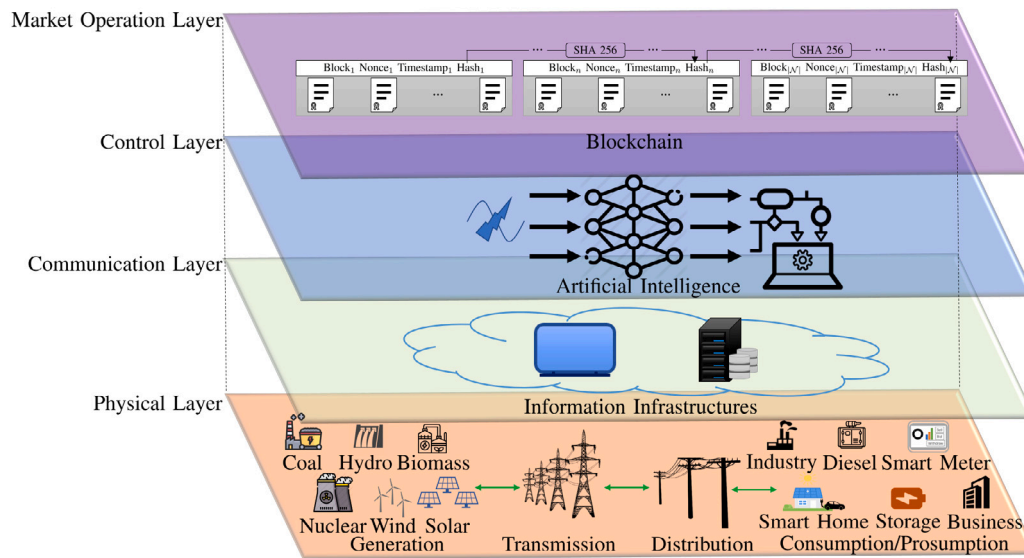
Market Operation Layer

··· SHA 256 ··· ··· SHA 256 ···

Block$_1$ Nonce$_1$ Timestamp$_1$ Hash$_1$

Block$_n$ Nonce$_n$ Timestamp$_n$ Hash$_n$

Block$_{|\mathcal{N}|}$ Nonce$_{|\mathcal{N}|}$ Timestamp$_{|\mathcal{N}|}$ Hash$_{|\mathcal{N}|}$

···

···

···

Control Layer

Blockchain

Communication Layer

Artificial Intelligence

Physical Layer

Information Infrastructures

Coal Hydro Biomass

Nuclear Wind Solar

Generation

Transmission

Distribution

Industry Diesel Smart Meter

Smart Home Storage Business

Consumption/Prosumption